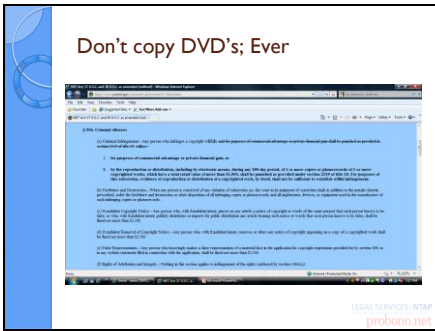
Don't copy DVD's; Ever

§ 506. Criminal offenses

(a) Criminal Infringement.—

(b) Forfeiture and Destruction.—

(c) Fraudulent Copyright Notice.—

(d) Fraudulent Removal of Copyright Notice.—

(e) False Representation.—

(f) Rights of Attribution and Integrity.—

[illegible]

LEGAL SERVICES | NTAP
probono.net